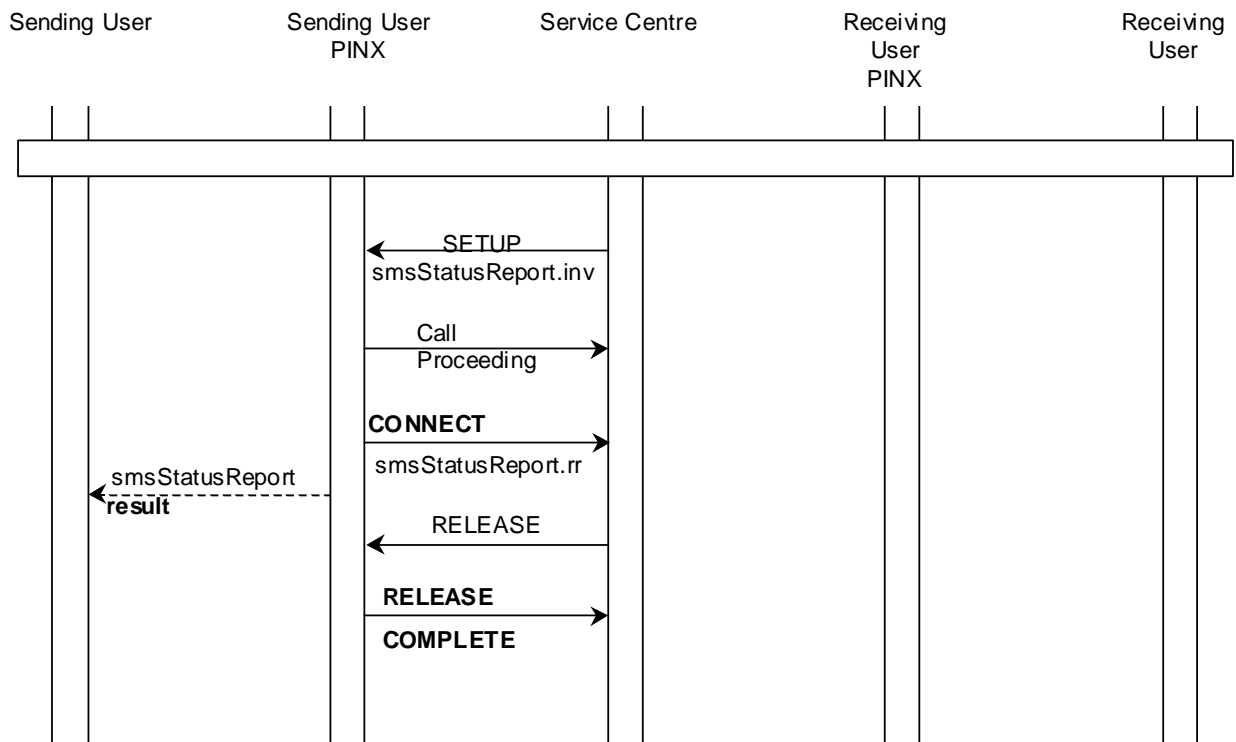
Sending User

Sending User PINX

Service Centre

Receiving User PINX

Receiving User

SETUP

smsStatusReport.inv

Call Proceeding

CONNECT

smsStatusReport.rr

smsStatusReport result

RELEASE

RELEASE COMPLETE